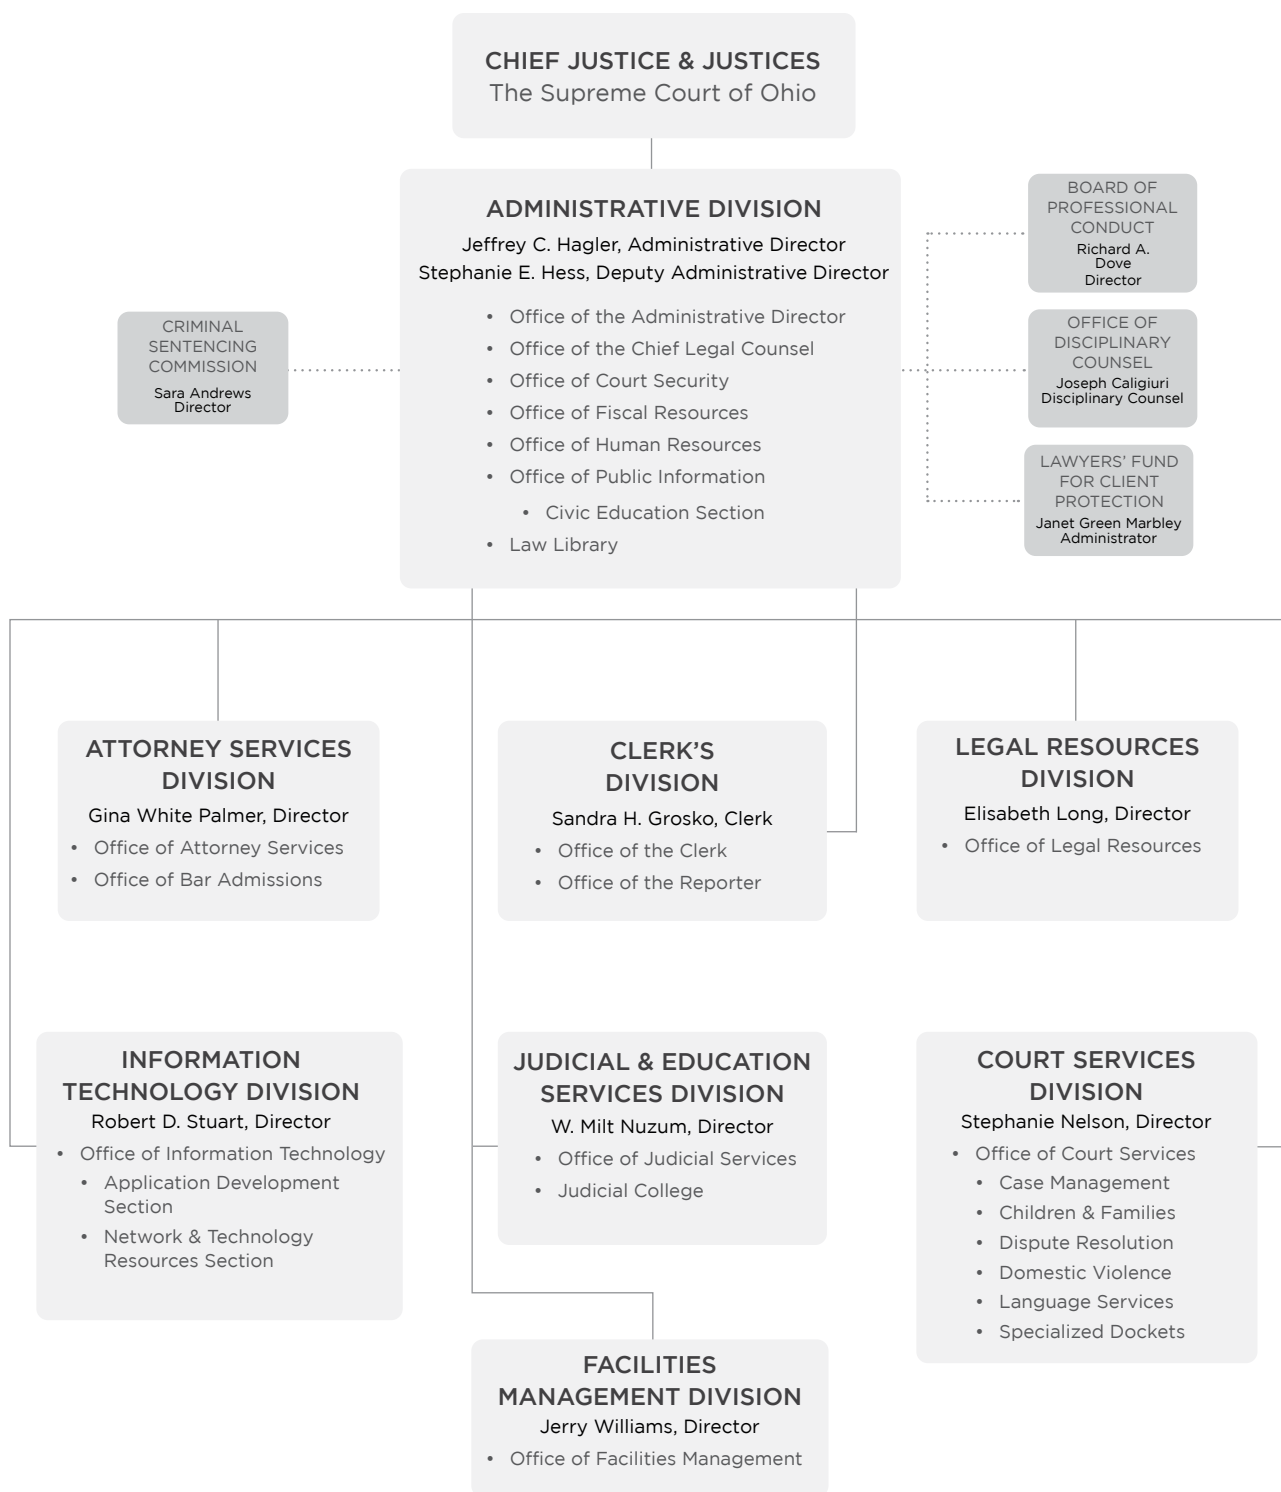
CHIEF JUSTICE & JUSTICES
The Supreme Court of Ohio

ADMINISTRATIVE DIVISION
Jeffrey C. Hagler, Administrative Director
Stephanie E. Hess, Deputy Administrative Director
• Office of the Administrative Director
• Office of the Chief Legal Counsel
• Office of Court Security
• Office of Fiscal Resources
• Office of Human Resources
• Office of Public Information
• Civic Education Section
• Law Library

CRIMINAL SENTENCING COMMISSION
Sara Andrews
Director

BOARD OF PROFESSIONAL CONDUCT
Richard A. Dove
Director

OFFICE OF DISCIPLINARY COUNSEL
Joseph Caligiuri
Disciplinary Counsel

LAWYERS' FUND FOR CLIENT PROTECTION
Janet Green Marbley
Administrator

ATTORNEY SERVICES DIVISION
Gina White Palmer, Director
• Office of Attorney Services
• Office of Bar Admissions

CLERK'S DIVISION
Sandra H. Grosko, Clerk
• Office of the Clerk
• Office of the Reporter

LEGAL RESOURCES DIVISION
Elisabeth Long, Director
• Office of Legal Resources

INFORMATION TECHNOLOGY DIVISION
Robert D. Stuart, Director
• Office of Information Technology
• Application Development Section
• Network & Technology Resources Section

JUDICIAL & EDUCATION SERVICES DIVISION
W. Milt Nuzum, Director
• Office of Judicial Services
• Judicial College

COURT SERVICES DIVISION
Stephanie Nelson, Director
• Office of Court Services
• Case Management
• Children & Families
• Dispute Resolution
• Domestic Violence
• Language Services
• Specialized Dockets

FACILITIES MANAGEMENT DIVISION
Jerry Williams, Director
• Office of Facilities Management